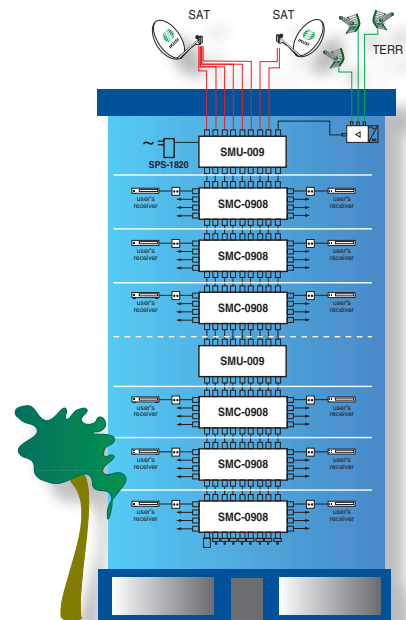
SAT

SAT

TERR

SPS-1820

SMU-009

user's receiver

SMC-0908

user's receiver

user's receiver

SMC-0908

user's receiver

user's receiver

SMC-0908

user's receiver

SMU-009

user's receiver

SMC-0908

user's receiver

user's receiver

SMC-0908

user's receiver

user's receiver

SMC-0908

user's receiver